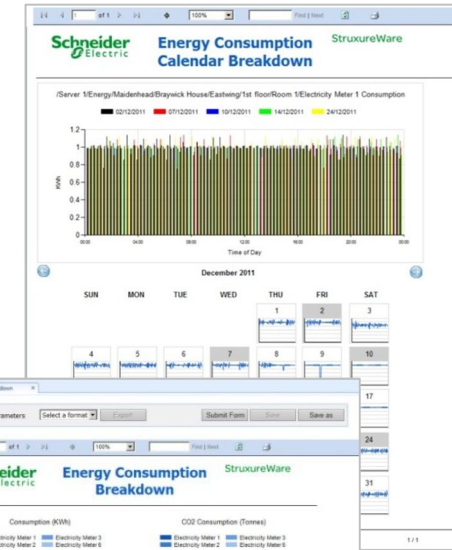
1 of 1 100% Find | Next

Schneider Electric

Energy Consumption Calendar Breakdown

StruxureWare

/Server 1/Energy/Maidenhead/Braywick House/Eastwing/1st floor/Room 1/Electricity Meter 1 Consumption

02/12/2011 07/12/2011 10/12/2011 14/12/2011 24/12/2011

1.2
1
0.8
0.6
0.4
0.2
0

KWh

00:00 04:00 08:00 12:00 16:00 20:00 00:00

Time of Day

December 2011

| SUN | MON | TUE | WED | THU | FRI | SAT |
|---|---|---|---|---|---|---|
| | | | | 1 | 2 | 3 |
| 4 | 5 | 6 | 7 | 8 | 9 | 10 |
| | | | | | | 17 |
| | | | | | | 24 |
| | | | | | | 31 |

1 / 1

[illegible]board ×

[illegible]rameters Select a format Export Submit Form Save Save as

of 1 100% Find | Next

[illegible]eider
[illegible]lectric

Energy Consumption Breakdown

StruxureWare

Consumption (KWh)

Electricity Meter 1 Electricity Meter 3
Electricity Meter 2 Electricity Meter 6

CO2 Consumption (Tonnes)

Electricity Meter 1 Electricity Meter 3
Electricity Meter 2 Electricity Meter 6